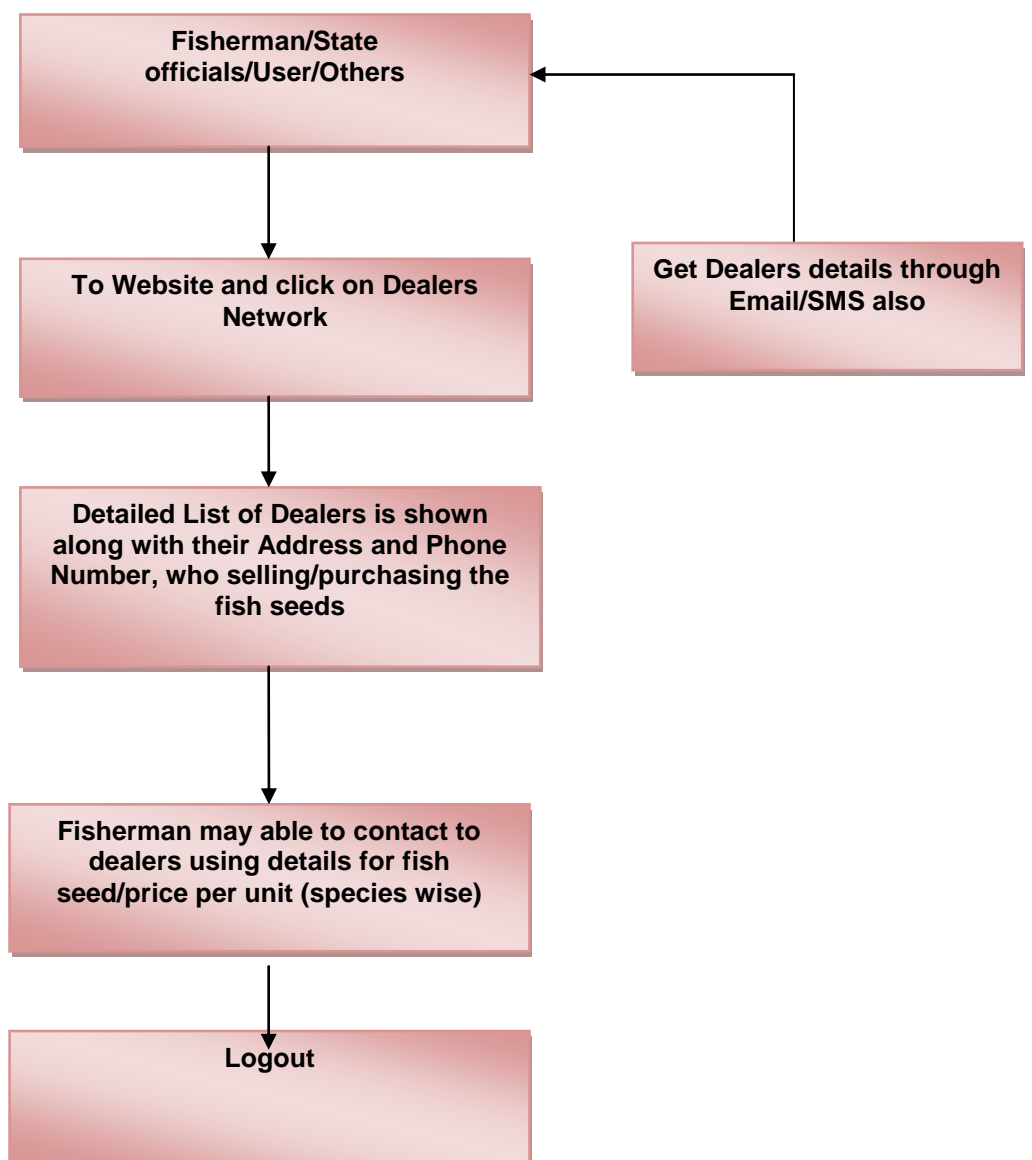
Fisherman/State officials/User/Others

To Website and click on Dealers Network

Get Dealers details through Email/SMS also

Detailed List of Dealers is shown along with their Address and Phone Number, who selling/purchasing the fish seeds

Fisherman may able to contact to dealers using details for fish seed/price per unit (species wise)

Logout